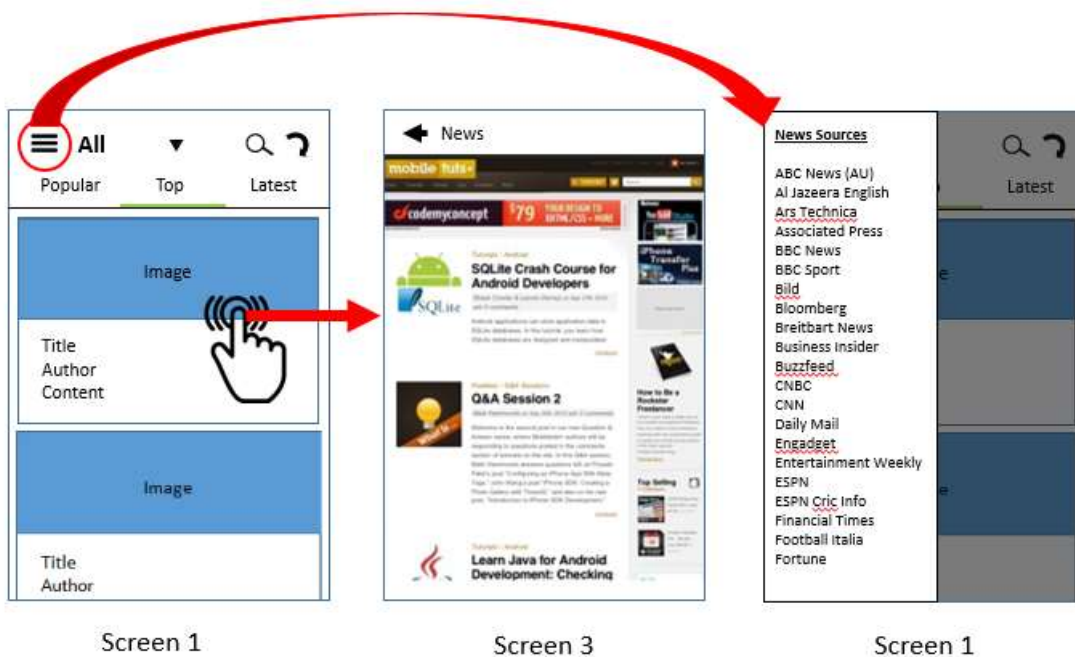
All

Popular Top Latest

Image

Title
Author
Content

Image

Title
Author

Screen 1

News

mobile tuts+

codemyconcept $79

SQLite Crash Course for Android Developers

Q&A Session 2

Learn Java for Android Development: Checking

How to Be a Rockstar Freelancer

Top Selling

Screen 3

News Sources

ABC News (AU)
Al Jazeera English
Ars Technica
Associated Press
BBC News
BBC Sport
Bild
Bloomberg
Breitbart News
Business Insider
Buzzfeed
CNBC
CNN
Daily Mail
Engadget
Entertainment Weekly
ESPN
ESPN Cric Info
Financial Times
Football Italia
Fortune

Latest

Screen 1